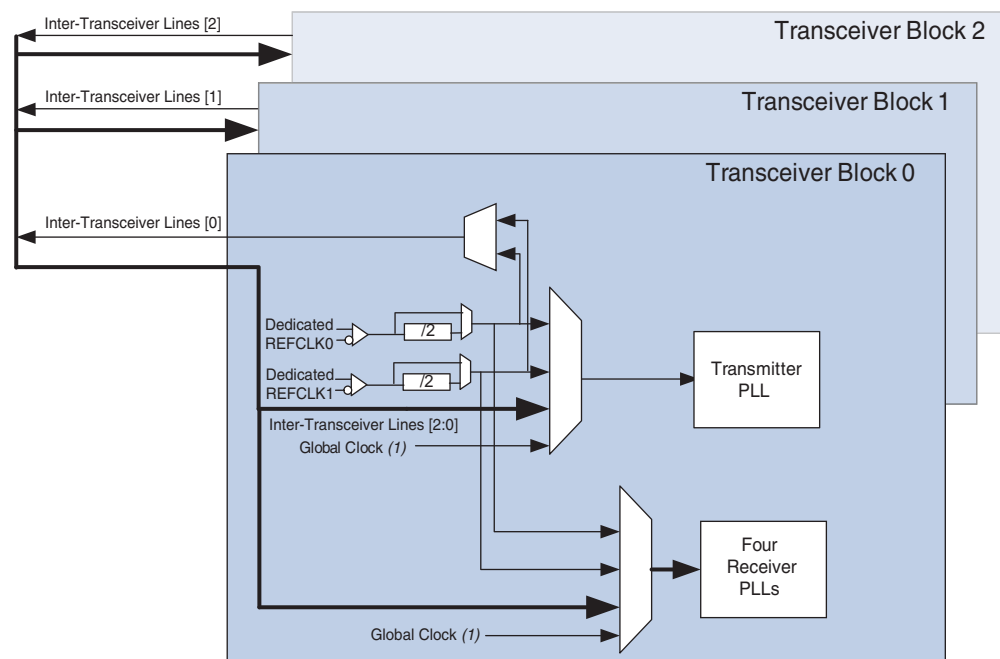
Inter-Transceiver Lines [2]

Transceiver Block 2

Inter-Transceiver Lines [1]

Transceiver Block 1

Transceiver Block 0

Inter-Transceiver Lines [0]

Dedicated REFCLK0

/2

Dedicated REFCLK1

/2

Transmitter PLL

Inter-Transceiver Lines [2:0]

Global Clock (1)

Four Receiver PLLs

Global Clock (1)